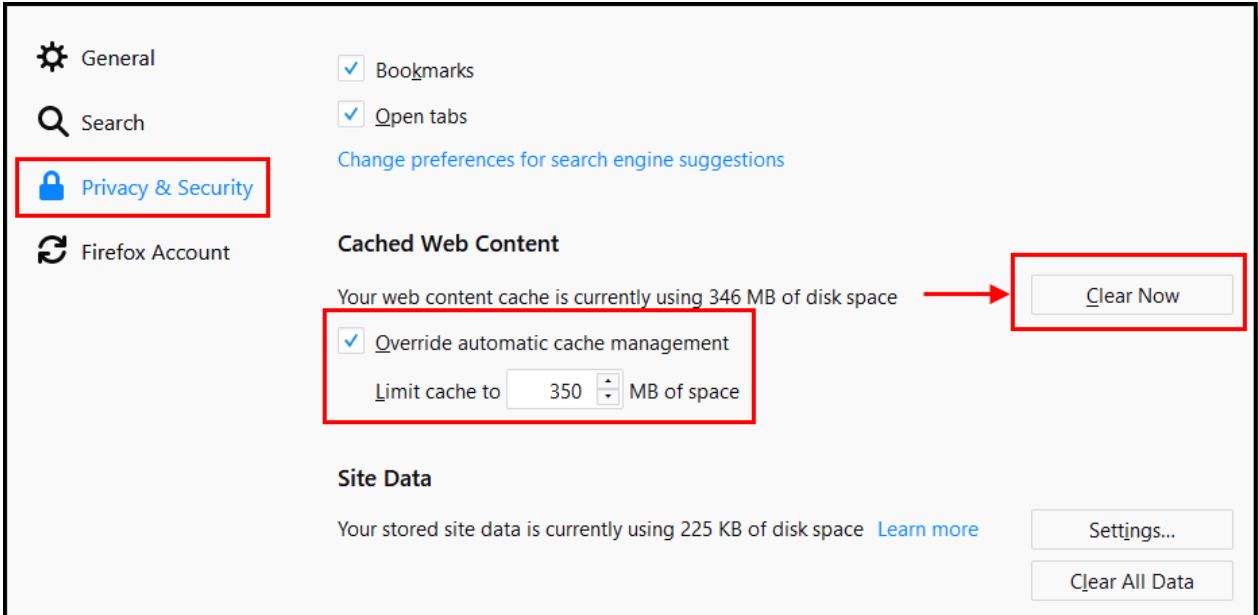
General

Search

Privacy & Security

Firefox Account

Bookmarks

Open tabs

Change preferences for search engine suggestions

Cached Web Content

Your web content cache is currently using 346 MB of disk space

Clear Now

Override automatic cache management

Limit cache to 350 MB of space

Site Data

Your stored site data is currently using 225 KB of disk space Learn more

Settings...

Clear All Data